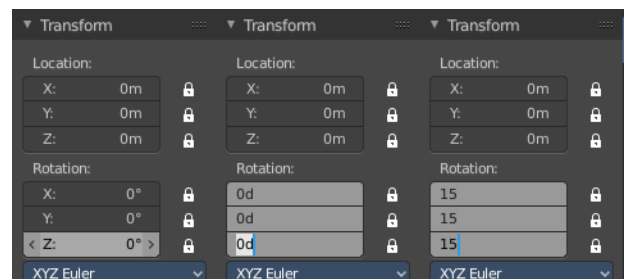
▼ Transform

Location:

X: 0m

Y: 0m

Z: 0m

Rotation:

X: 0°

Y: 0°

‹ Z: 0° ›

XYZ Euler

▼ Transform

Location:

X: 0m

Y: 0m

Z: 0m

Rotation:

0d

0d

0d

XYZ Euler

▼ Transform

Location:

X: 0m

Y: 0m

Z: 0m

Rotation:

15

15

15

XYZ Euler